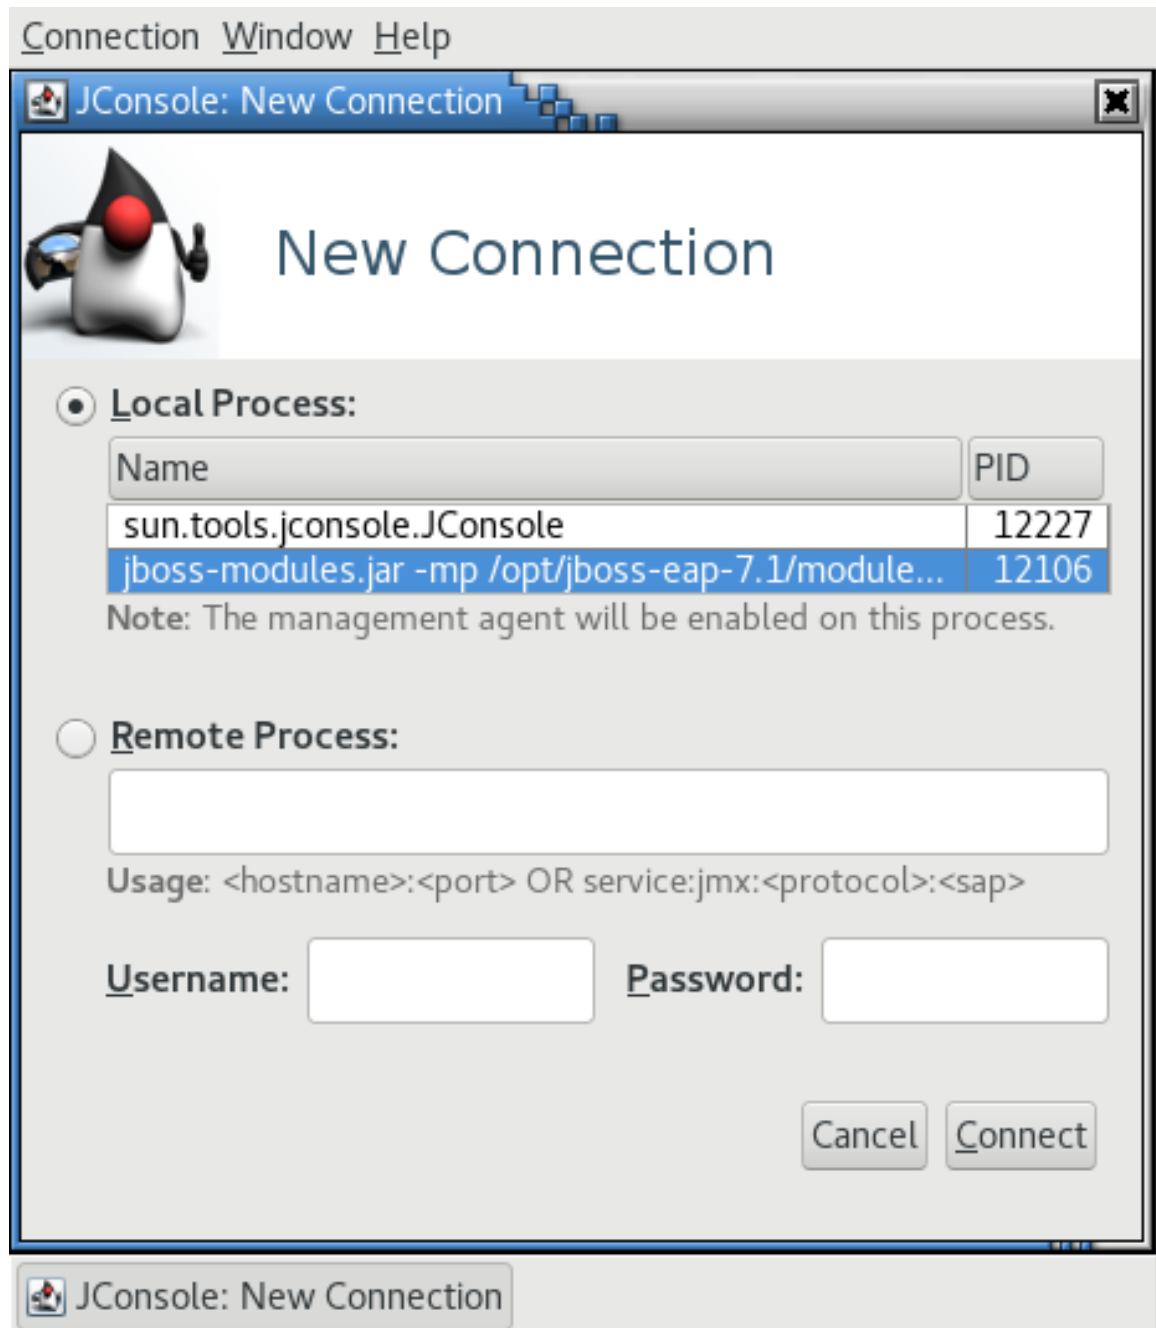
Connection Window Help

JConsole: New Connection

New Connection

Local Process:

| Name | PID |
|---|---|
| sun.tools.jconsole.JConsole | 12227 |
| jboss-modules.jar -mp /opt/jboss-eap-7.1/module... | 12106 |

Note: The management agent will be enabled on this process.

Remote Process:

Usage: <hostname>:<port> OR service:jmx:<protocol>:<sap>

Username: Password:

Cancel Connect

JConsole: New Connection